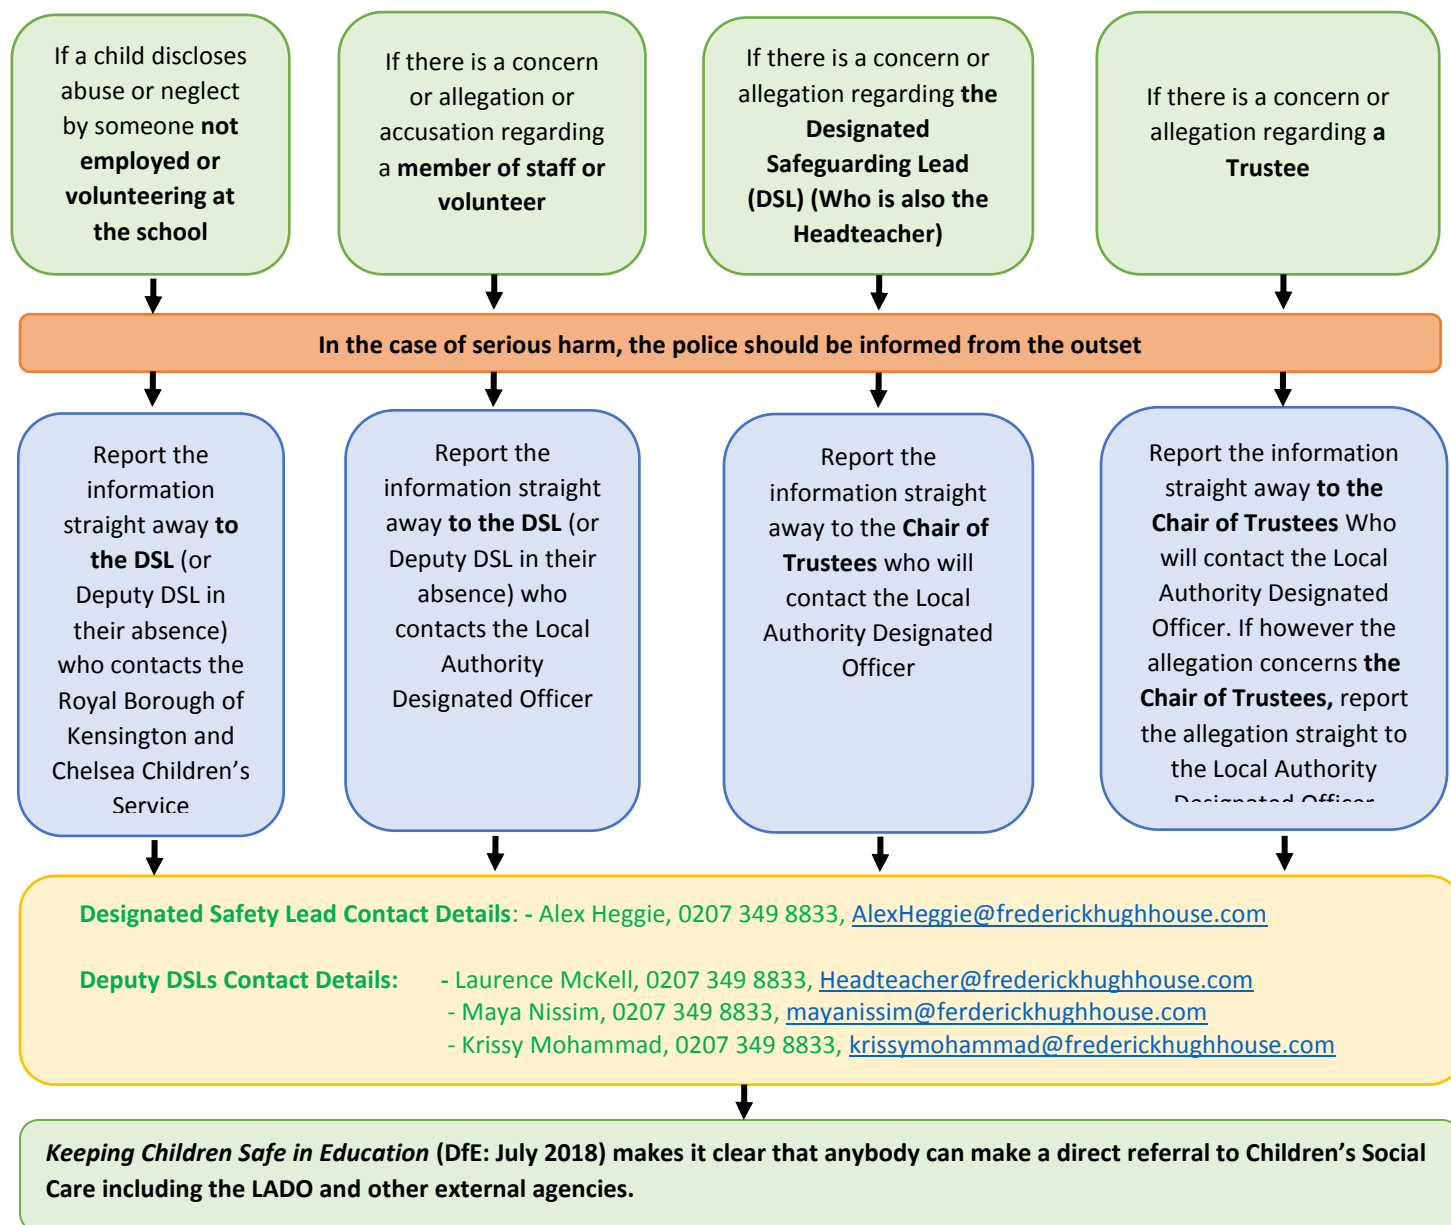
If a child discloses abuse or neglect by someone **not employed or volunteering at the school**

If there is a concern or allegation or accusation regarding a **member of staff or volunteer**

If there is a concern or allegation regarding **the Designated Safeguarding Lead (DSL) (Who is also the Headteacher)**

If there is a concern or allegation regarding **a Trustee**

**In the case of serious harm, the police should be informed from the outset**

Report the information straight away **to the DSL** (or Deputy DSL in their absence) who contacts the Royal Borough of Kensington and Chelsea Children's Service

Report the information straight away **to the DSL** (or Deputy DSL in their absence) who contacts the Local Authority Designated Officer

Report the information straight away to the **Chair of Trustees** who will contact the Local Authority Designated Officer

Report the information straight away **to the Chair of Trustees** Who will contact the Local Authority Designated Officer. If however the allegation concerns **the Chair of Trustees,** report the allegation straight to the Local Authority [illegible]

**Designated Safety Lead Contact Details**: **-** Alex Heggie, 0207 349 8833, AlexHeggie@frederickhughhouse.com

**Deputy DSLs Contact Details:** **-** Laurence McKell, 0207 349 8833, Headteacher@frederickhughhouse.com
- Maya Nissim, 0207 349 8833, mayanissim@ferderickhughhouse.com
- Krissy Mohammad, 0207 349 8833, krissymohammad@frederickhughhouse.com

*Keeping Children Safe in Education* **(DfE: July 2018) makes it clear that anybody can make a direct referral to Children's Social Care including the LADO and other external agencies.**